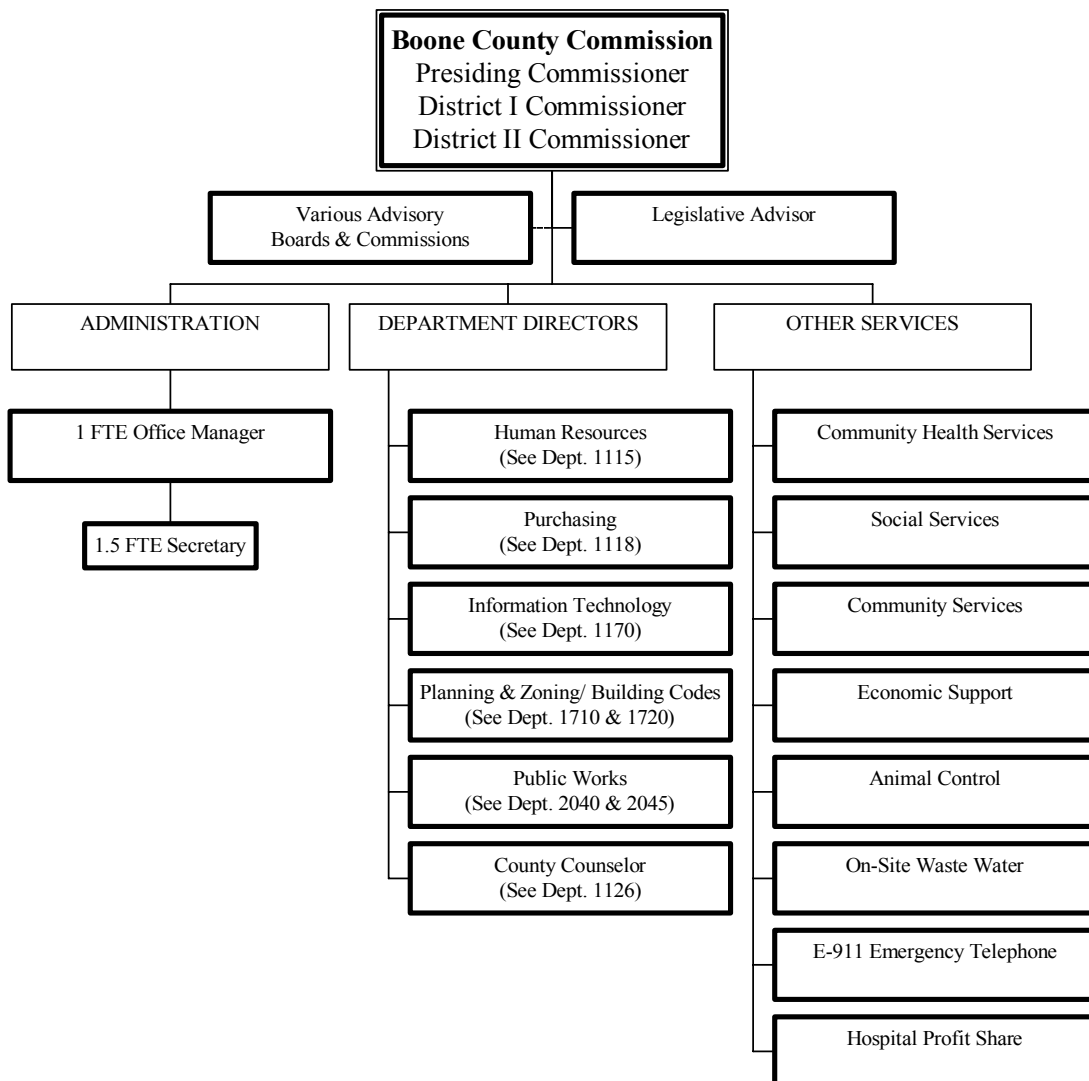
**Boone County Commission**
Presiding Commissioner
District I Commissioner
District II Commissioner

Various Advisory Boards & Commissions

Legislative Advisor

ADMINISTRATION

1 FTE Office Manager

1.5 FTE Secretary

DEPARTMENT DIRECTORS

Human Resources (See Dept. 1115)

Purchasing (See Dept. 1118)

Information Technology (See Dept. 1170)

Planning & Zoning/ Building Codes (See Dept. 1710 & 1720)

Public Works (See Dept. 2040 & 2045)

County Counselor (See Dept. 1126)

OTHER SERVICES

Community Health Services

Social Services

Community Services

Economic Support

Animal Control

On-Site Waste Water

E-911 Emergency Telephone

Hospital Profit Share